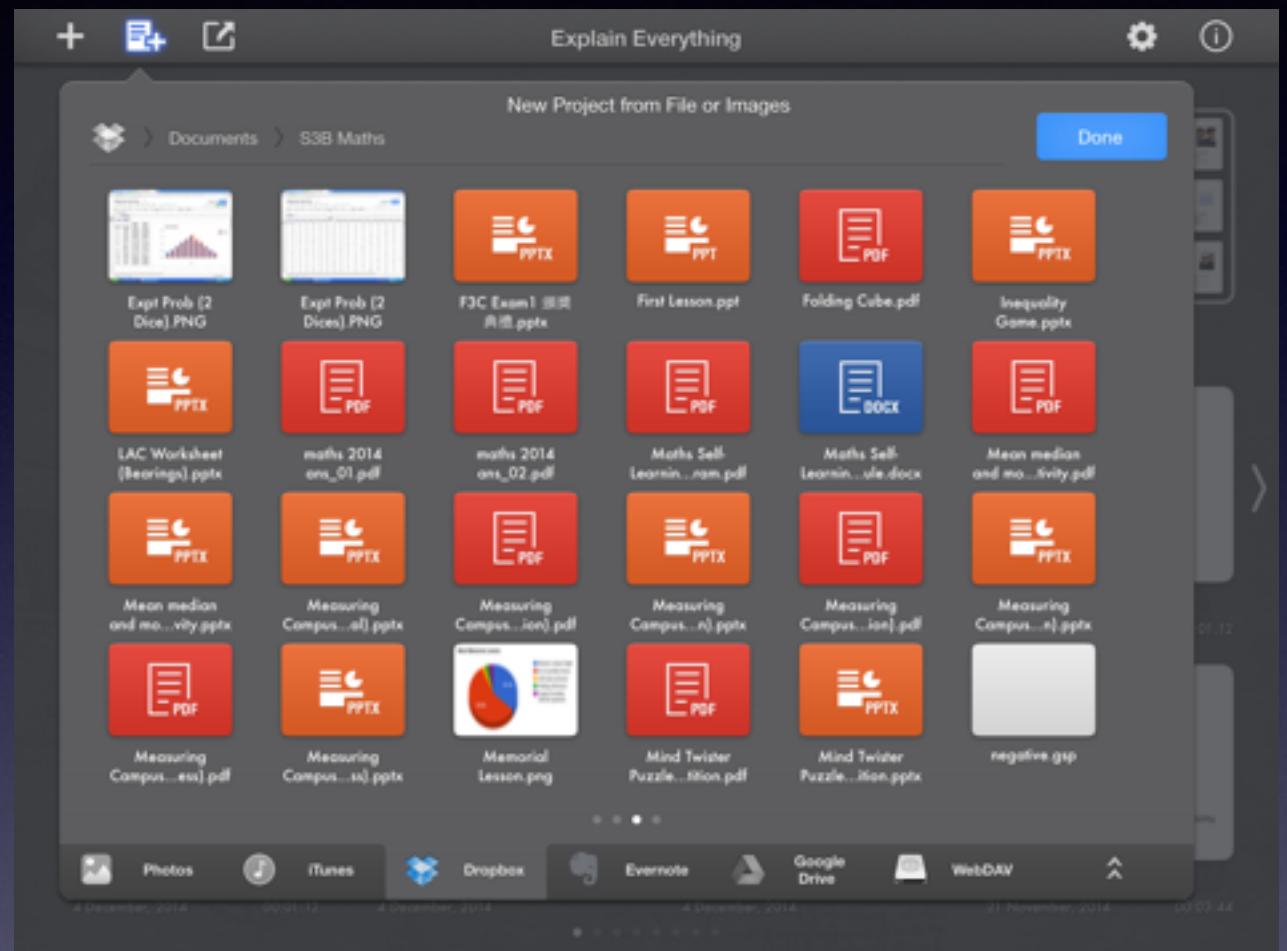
Explain Everything

New Project from File or Images

Documents › S3B Maths

Done

Expt Prob (2 Dice).PNG

Expt Prob (2 Dices).PNG

PPTX
F3C Exam1 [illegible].pptx

PPT
First Lesson.ppt

PDF
Folding Cube.pdf

PPTX
Inequality Game.pptx

PPTX
LAC Worksheet (Bearings).pptx

PDF
maths 2014 ans_01.pdf

PDF
maths 2014 ans_02.pdf

PDF
Maths Self-Learnin...ram.pdf

DOCX
Maths Self-Learnin...ule.docx

PDF
Mean median and mo...tivity.pdf

PPTX
Mean median and mo...vity.pptx

PPTX
Measuring Compus...al).pptx

PDF
Measuring Compus...ion).pdf

PPTX
Measuring Campus...n).pptx

PDF
Measuring Campus...ion).pdf

PPTX
Measuring Compus...n).pptx

PDF
Measuring Compus...ess).pdf

PPTX
Measuring Compus...ss).pptx

Memorial Lesson.png

PDF
Mind Twister Puzzle...tition.pdf

PPTX
Mind Twister Puzzle...ition.pptx

negative.gsp

Photos iTunes Dropbox Evernote Google Drive WebDAV

4 December, 2014 00:01:12 4 December, 2014 4 December, 2014 21 November, 2014 00:02:44